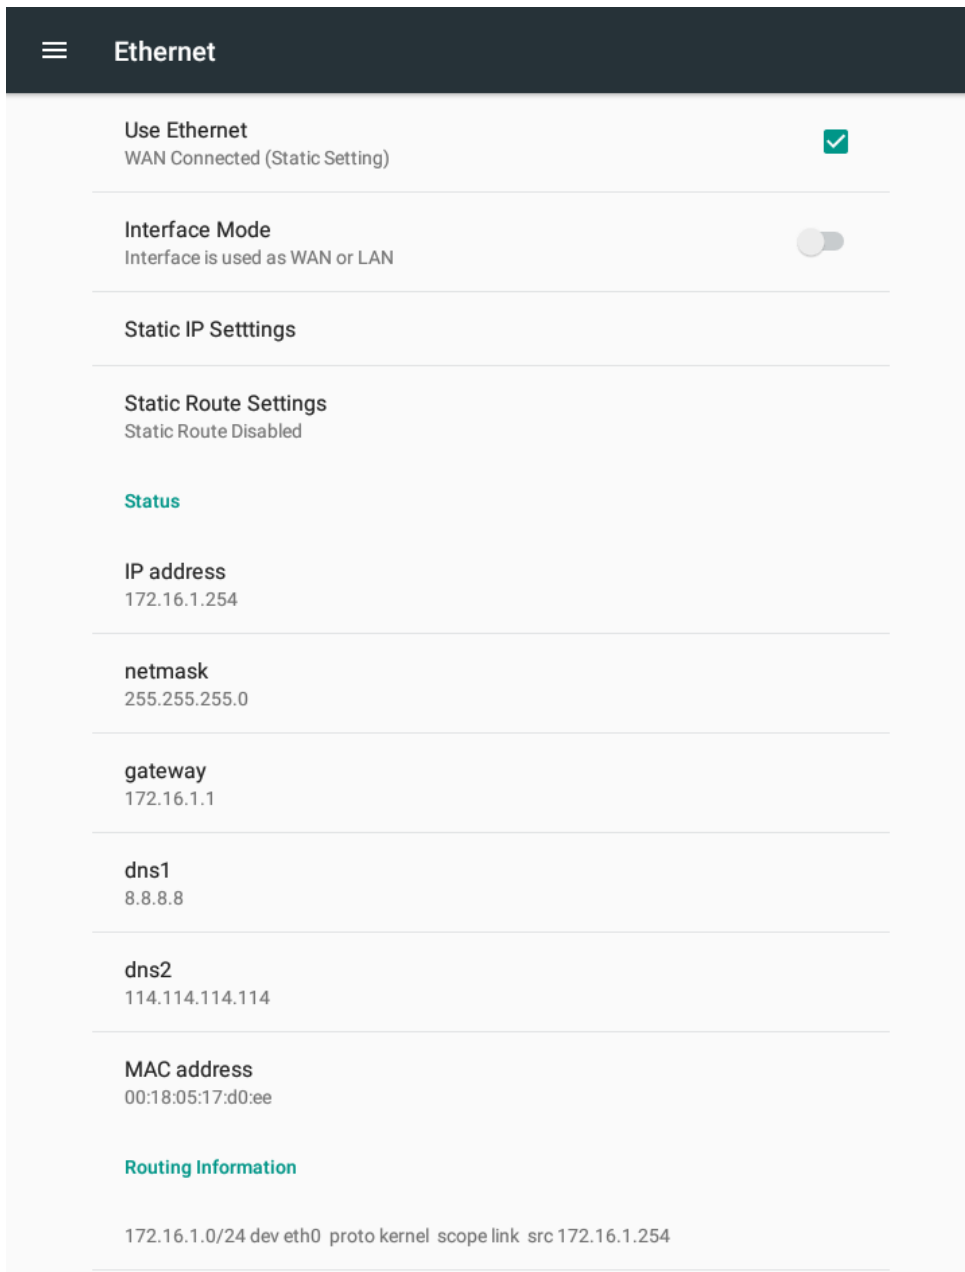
Ethernet

Use Ethernet
WAN Connected (Static Setting)

Interface Mode
Interface is used as WAN or LAN

Static IP Setttings

Static Route Settings
Static Route Disabled

Status

IP address
172.16.1.254

netmask
255.255.255.0

gateway
172.16.1.1

dns1
8.8.8.8

dns2
114.114.114.114

MAC address
00:18:05:17:d0:ee

Routing Information

172.16.1.0/24 dev eth0 proto kernel scope link src 172.16.1.254